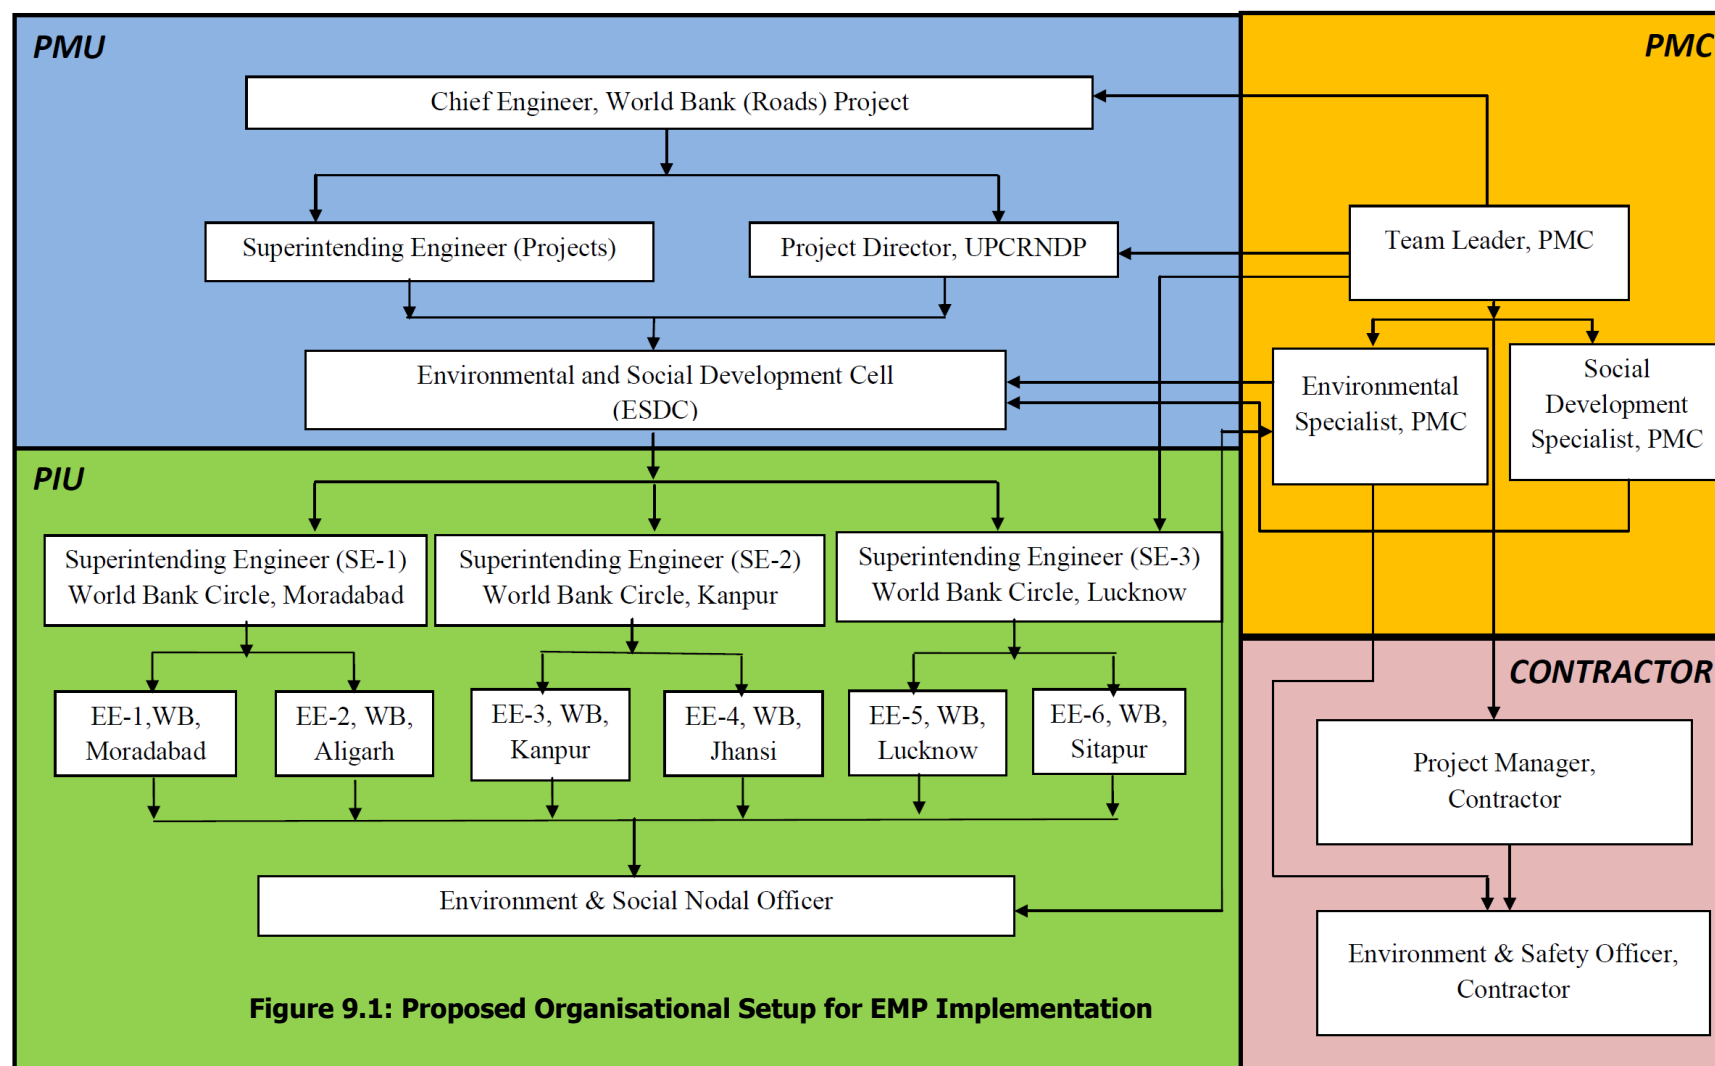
PMU

PMC

Chief Engineer, World Bank (Roads) Project

Superintending Engineer (Projects)

Project Director, UPCRNDP

Team Leader, PMC

Environmental and Social Development Cell (ESDC)

Environmental Specialist, PMC

Social Development Specialist, PMC

PIU

Superintending Engineer (SE-1) World Bank Circle, Moradabad

Superintending Engineer (SE-2) World Bank Circle, Kanpur

Superintending Engineer (SE-3) World Bank Circle, Lucknow

CONTRACTOR

EE-1,WB, Moradabad

EE-2, WB, Aligarh

EE-3, WB, Kanpur

EE-4, WB, Jhansi

EE-5, WB, Lucknow

EE-6, WB, Sitapur

Project Manager, Contractor

Environment & Social Nodal Officer

Environment & Safety Officer, Contractor

Figure 9.1: Proposed Organisational Setup for EMP Implementation